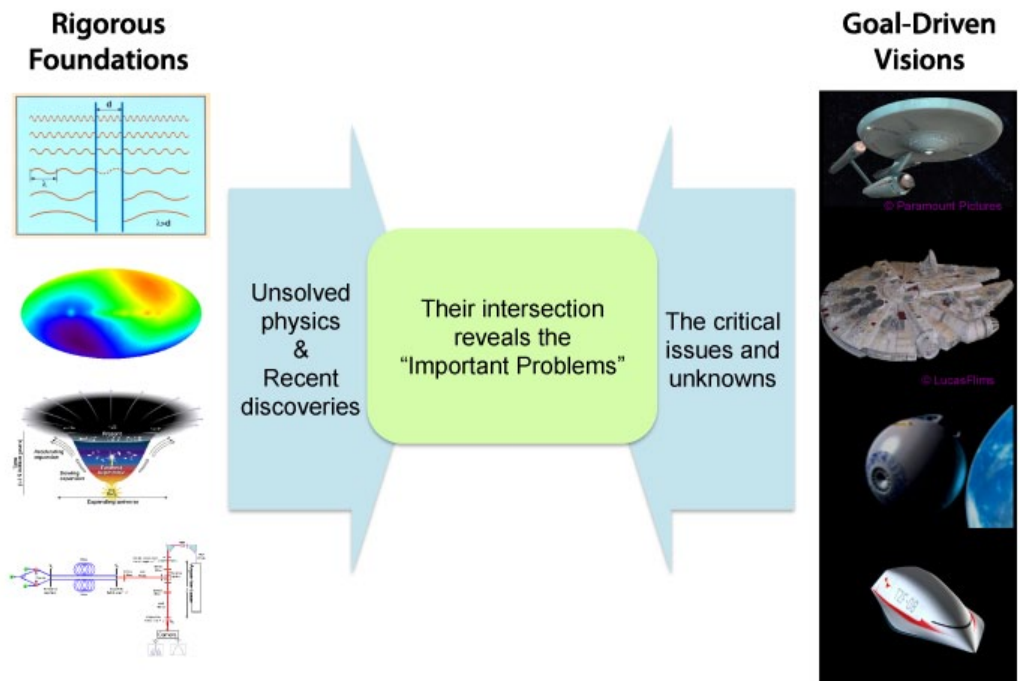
Rigorous Foundations

Goal-Driven Visions

d

λ

λ>d

Accelerating expansion

Slowing expansion

Expanding universe

Unsolved physics & Recent discoveries

Their intersection reveals the "Important Problems"

The critical issues and unknowns

© Paramount Pictures

© LucasFilms

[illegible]